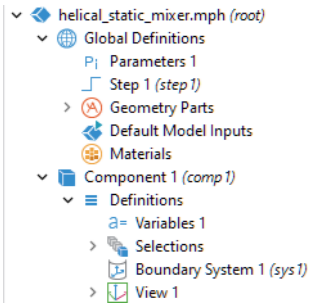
helical_static_mixer.mph (root)
Global Definitions
Pi Parameters 1
Step 1 (step1)
Geometry Parts
Default Model Inputs
Materials
Component 1 (comp1)
Definitions
a= Variables 1
Selections
Boundary System 1 (sys1)
View 1